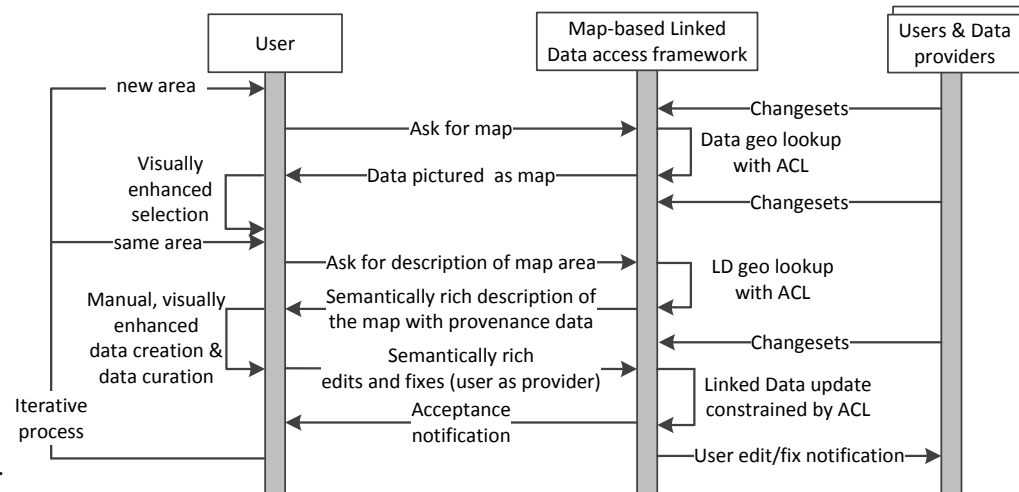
User

Map-based Linked Data access framework

Users & Data providers

new area

Changesets

Ask for map

Data geo lookup with ACL

Visually enhanced selection

Data pictured as map

Changesets

same area

Ask for description of map area

LD geo lookup with ACL

Manual, visually enhanced data creation & data curation

Semantically rich description of the map with provenance data

Changesets

Semantically rich edits and fixes (user as provider)

Linked Data update constrained by ACL

Iterative process

Acceptance notification

User edit/fix notification